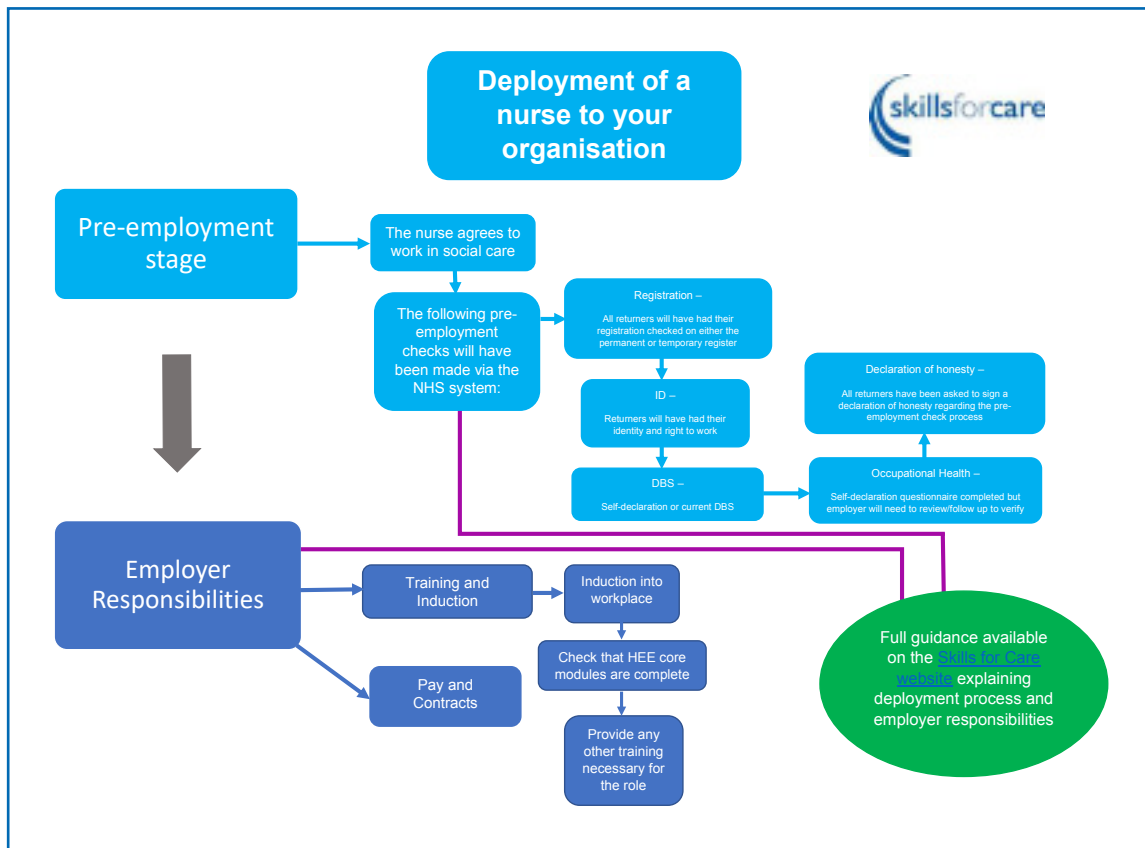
Deployment of a nurse to your organisation

skillsforcare

Pre-employment stage

The nurse agrees to work in social care

The following pre-employment checks will have been made via the NHS system:

Registration –

All returners will have had their registration checked on either the permanent or temporary register

ID –

Returners will have had their identity and right to work

DBS –

Self-declaration or current DBS

Declaration of honesty –

All returners have been asked to sign a declaration of honesty regarding the pre-employment check process

Occupational Health –

Self-declaration questionnaire completed but employer will need to review/follow up to verify

Employer Responsibilities

Training and Induction

Induction into workplace

Check that HEE core modules are complete

Provide any other training necessary for the role

Pay and Contracts

Full guidance available on the Skills for Care website explaining deployment process and employer responsibilities